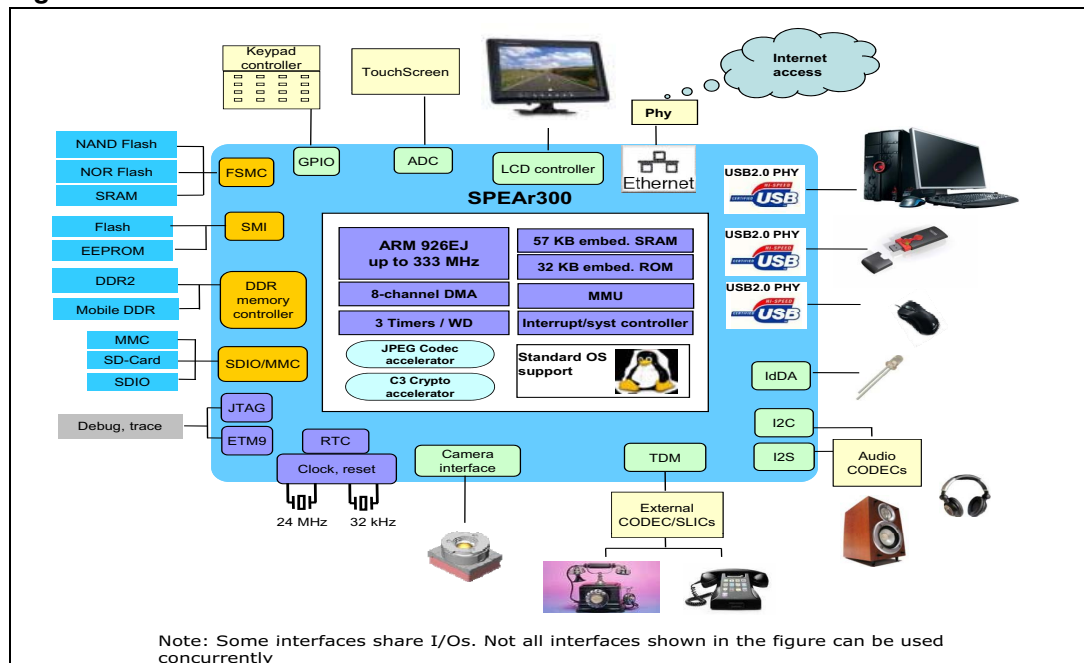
Keypad controller

TouchScreen

Internet access

Phy

NAND Flash
NOR Flash
SRAM

FSMC

GPIO

ADC

LCD controller

Ethernet

SPEAr300

USB2.0 PHY

Flash
EEPROM

SMI

ARM 926EJ up to 333 MHz

57 KB embed. SRAM

32 KB embed. ROM

USB2.0 PHY

DDR2
Mobile DDR

DDR memory controller

8-channel DMA

MMU

USB2.0 PHY

3 Timers / WD

Interrupt/syst controller

MMC
SD-Card
SDIO

SDIO/MMC

JPEG Codec accelerator

C3 Crypto accelerator

Standard OS support

IdDA

Debug, trace

JTAG

ETM9

RTC

Clock, reset

Camera interface

TDM

I2C

I2S

Audio CODECs

24 MHz

32 kHz

External CODEC/SLICs

Note: Some interfaces share I/Os. Not all interfaces shown in the figure can be used concurrently